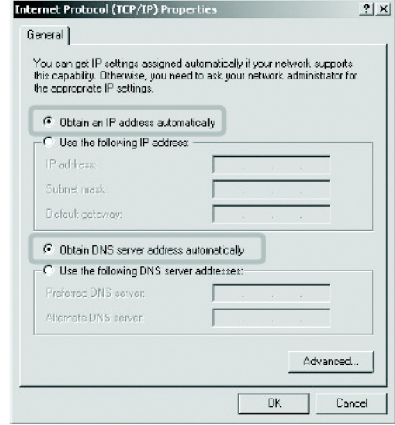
Internet Protocol (TCP/IP) Properties ? X

General

You can get IP settings assigned automatically if your network supports this capability. Otherwise, you need to ask your network administrator for the appropriate IP settings.

Obtain an IP address automatically

Use the following IP address:

IP address:

Subnet mask:

Default gateway:

Obtain DNS server address automatically

Use the following DNS server addresses:

Preferred DNS server:

Alternate DNS server:

Advanced...

OK Cancel